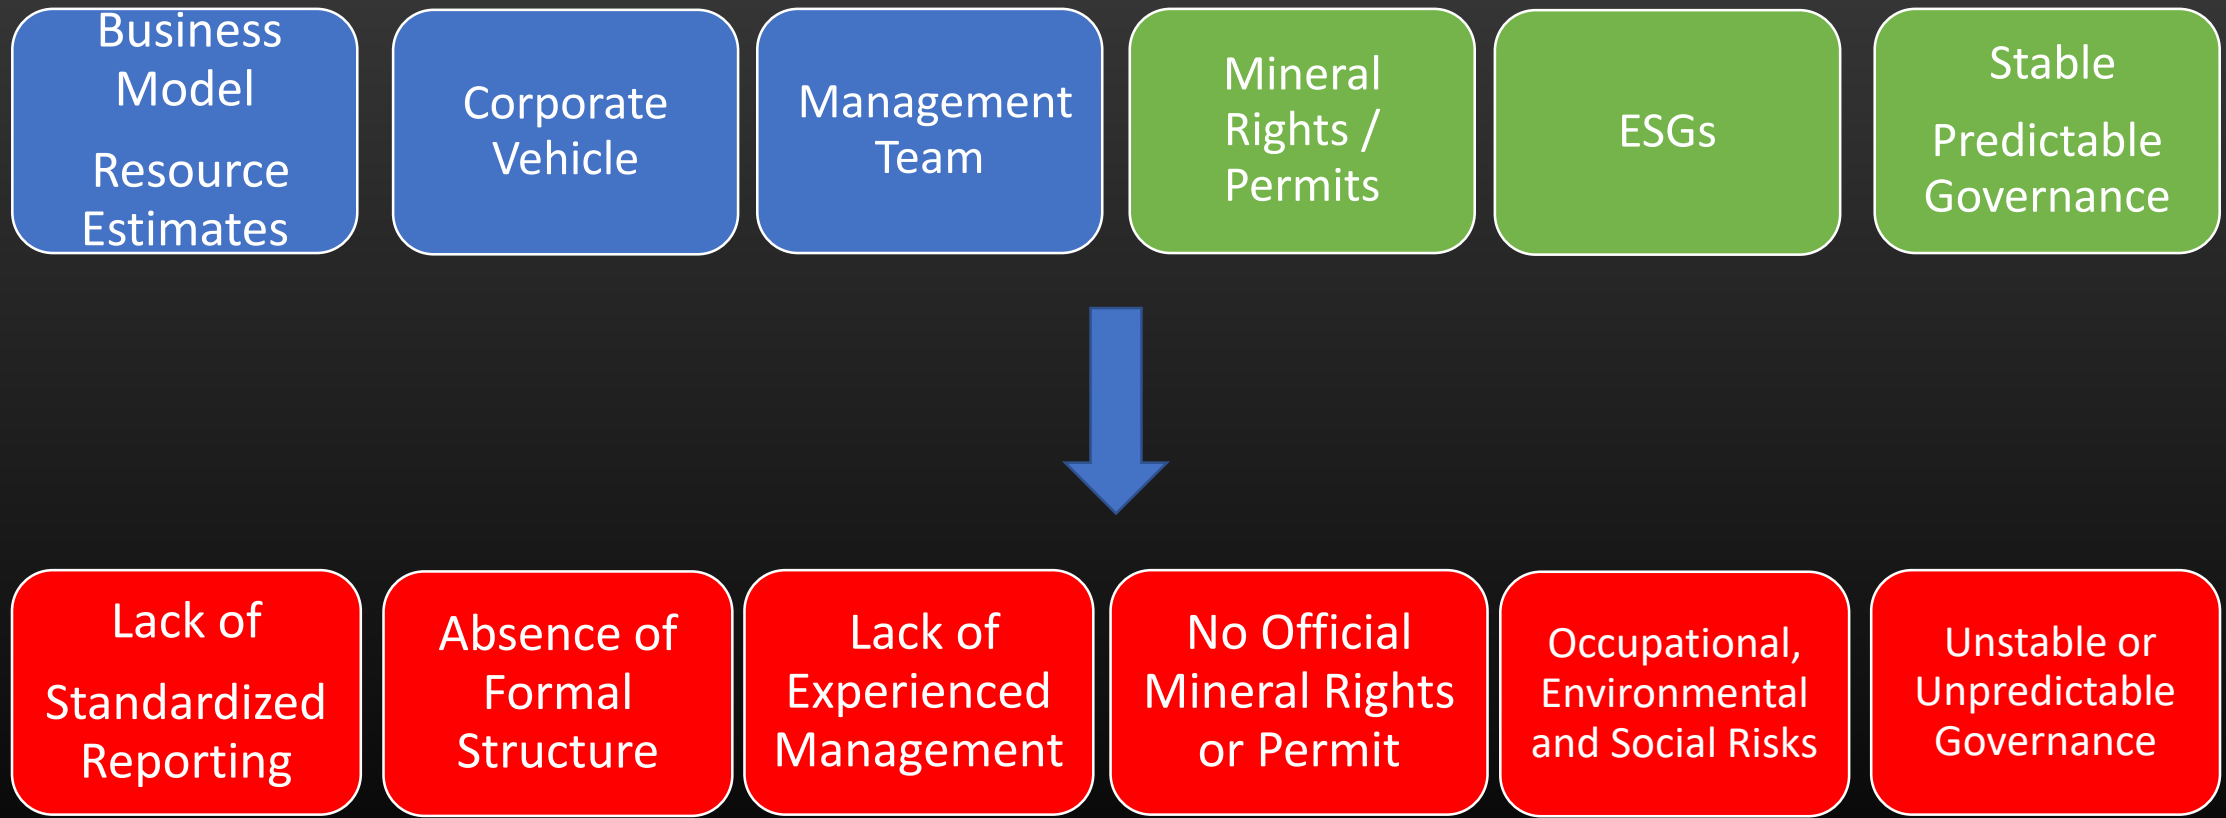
Business Model

Resource Estimates

Corporate Vehicle

Management Team

Mineral Rights / Permits

ESGs

Stable

Predictable Governance

Lack of

Standardized Reporting

Absence of Formal Structure

Lack of Experienced Management

No Official Mineral Rights or Permit

Occupational, Environmental and Social Risks

Unstable or Unpredictable Governance